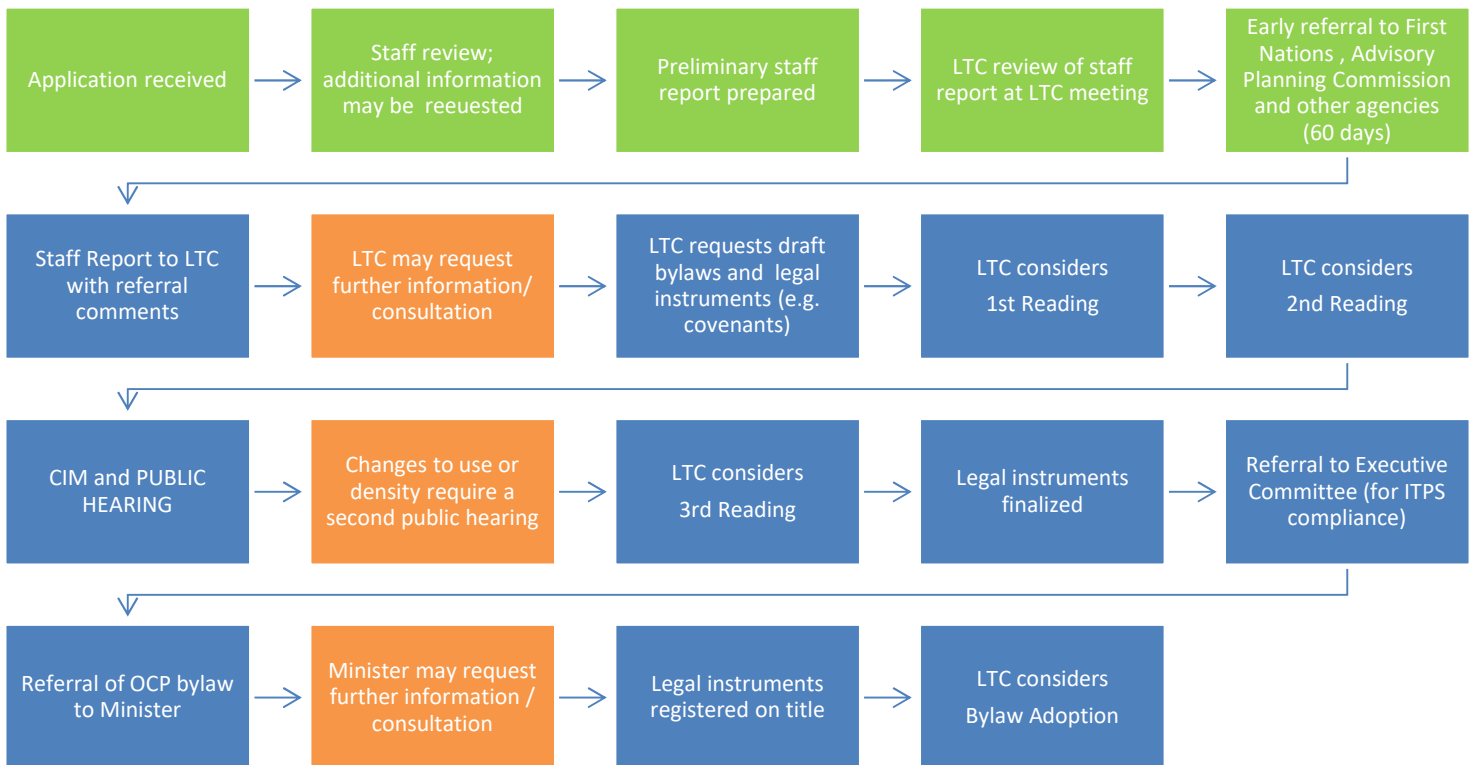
Application received

Staff review; additional information may be reeuested

Preliminary staff report prepared

LTC review of staff report at LTC meeting

Early referral to First Nations , Advisory Planning Commission and other agencies (60 days)

Staff Report to LTC with referral comments

LTC may request further information/ consultation

LTC requests draft bylaws and legal instruments (e.g. covenants)

LTC considers 1st Reading

LTC considers 2nd Reading

CIM and PUBLIC HEARING

Changes to use or density require a second public hearing

LTC considers 3rd Reading

Legal instruments finalized

Referral to Executive Committee (for ITPS compliance)

Referral of OCP bylaw to Minister

Minister may request further information / consultation

Legal instruments registered on title

LTC considers Bylaw Adoption